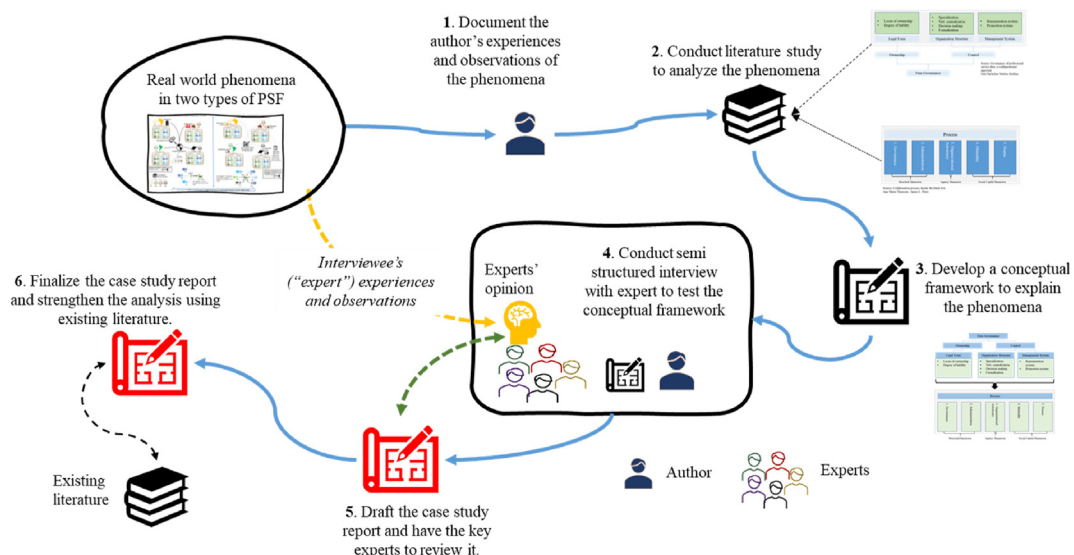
Real world phenomena in two types of PSF

1. Document the author's experiences and observations of the phenomena

2. Conduct literature study to analyze the phenomena

Legal Form | Organization Structure | Management System

Ownership | Control

Process

3. Develop a conceptual framework to explain the phenomena

Interviewee's ("expert") experiences and observations

Experts' opinion

4. Conduct semi structured interview with expert to test the conceptual framework

6. Finalize the case study report and strengthen the analysis using existing literature.

Existing literature

5. Draft the case study report and have the key experts to review it.

Author

Experts